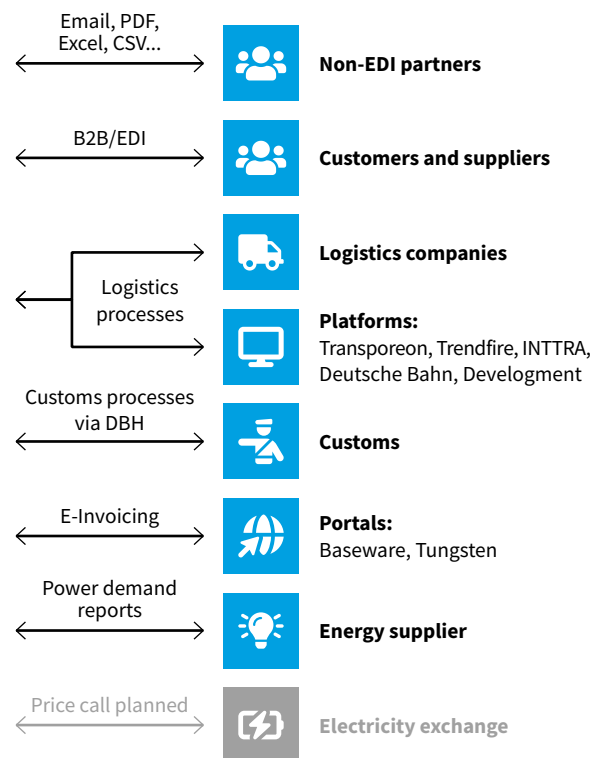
Email, PDF, Excel, CSV...

**Non-EDI partners**

B2B/EDI

**Customers and suppliers**

Logistics processes

**Logistics companies**

**Platforms:**
Transporeon, Trendfire, INTTRA, Deutsche Bahn, Develogment

Customs processes via DBH

**Customs**

E-Invoicing

**Portals:**
Baseware, Tungsten

Power demand reports

**Energy supplier**

Price call planned

**Electricity exchange**